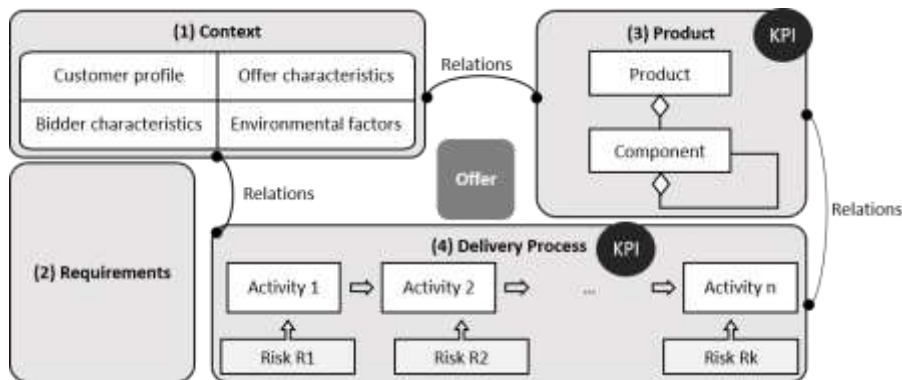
(1) Context

Customer profile

Offer characteristics

Bidder characteristics

Environmental factors

Relations

(3) Product

KPI

Product

Component

Relations

Offer

Relations

(2) Requirements

(4) Delivery Process

KPI

Activity 1

Activity 2

...

Activity n

Risk R1

Risk R2

Risk Rk